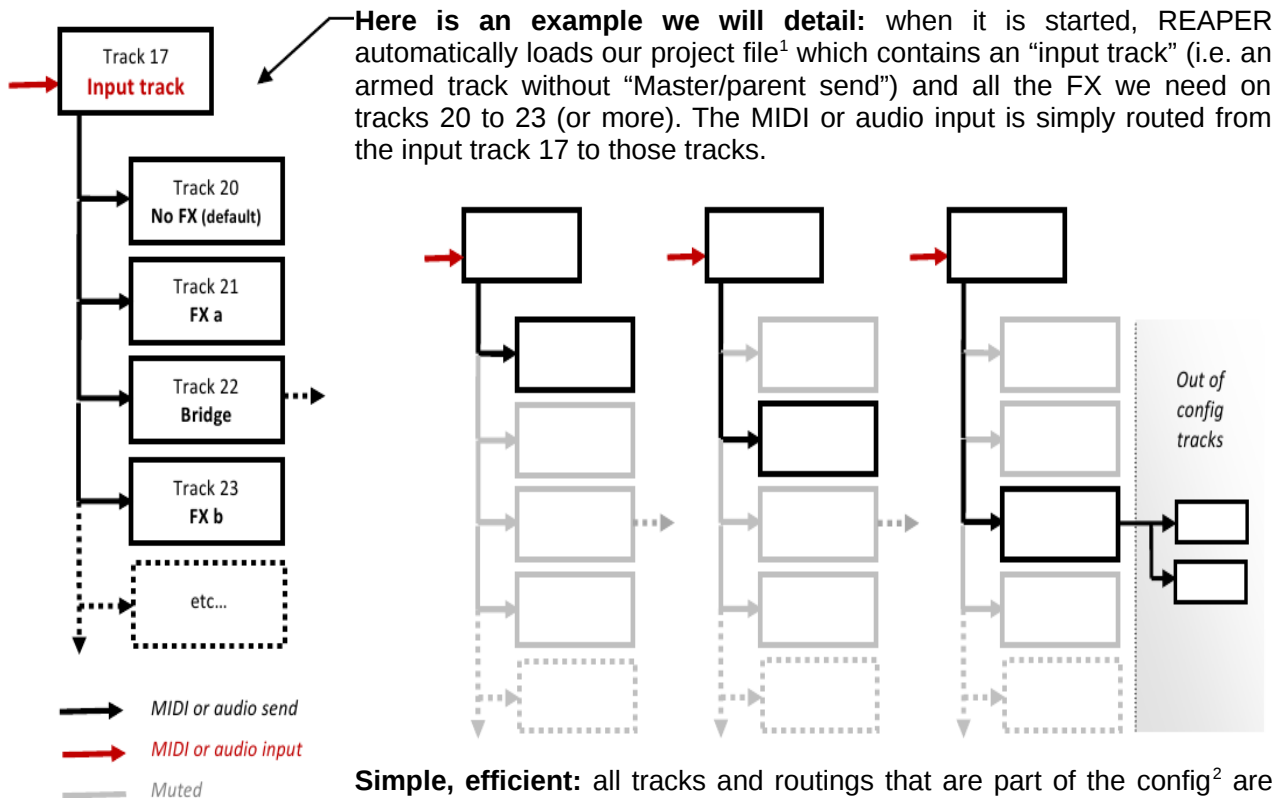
Track 17
Input track

Track 20
No FX (default)

Track 21
FX a

Track 22
Bridge

Track 23
FX b

etc...

MIDI or audio send
MIDI or audio input
Muted

**Here is an example we will detail:** when it is started, REAPER automatically loads our project file$^1$ which contains an "input track" (i.e. an armed track without "Master/parent send") and all the FX we need on tracks 20 to 23 (or more). The MIDI or audio input is simply routed from the input track 17 to those tracks.

Out of config tracks

**Simple, efficient:** all tracks and routings that are part of the config$^2$ are